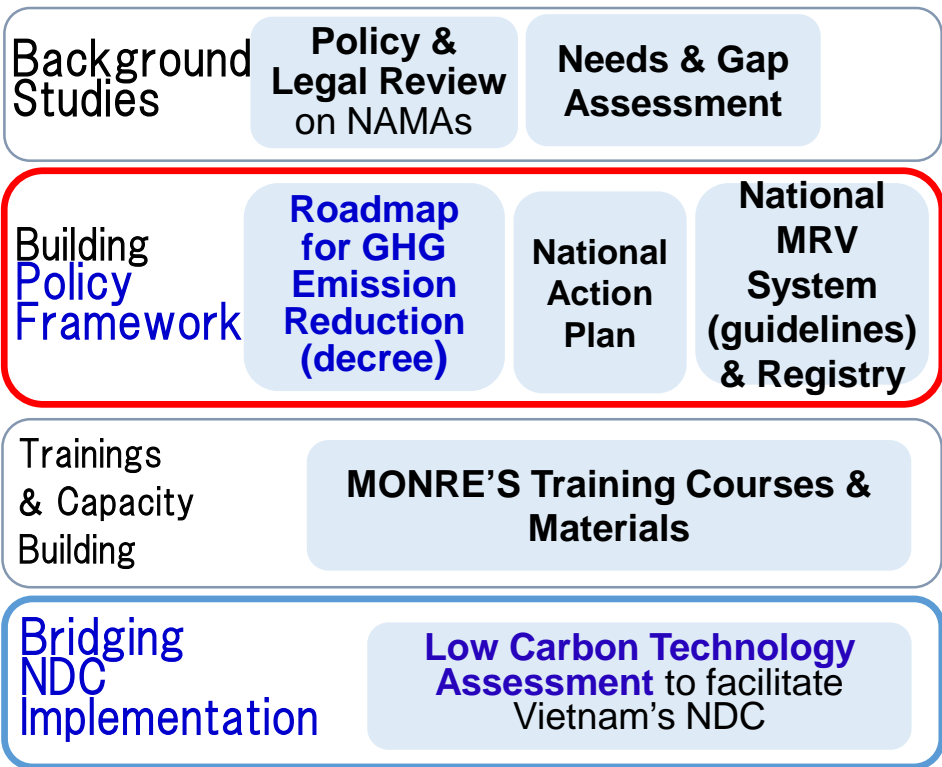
Background Studies

Policy & Legal Review on NAMAs

Needs & Gap Assessment

Building Policy Framework

Roadmap for GHG Emission Reduction (decree)

National Action Plan

National MRV System (guidelines) & Registry

Trainings & Capacity Building

MONRE'S Training Courses & Materials

Bridging NDC Implementation

Low Carbon Technology Assessment to facilitate Vietnam's NDC